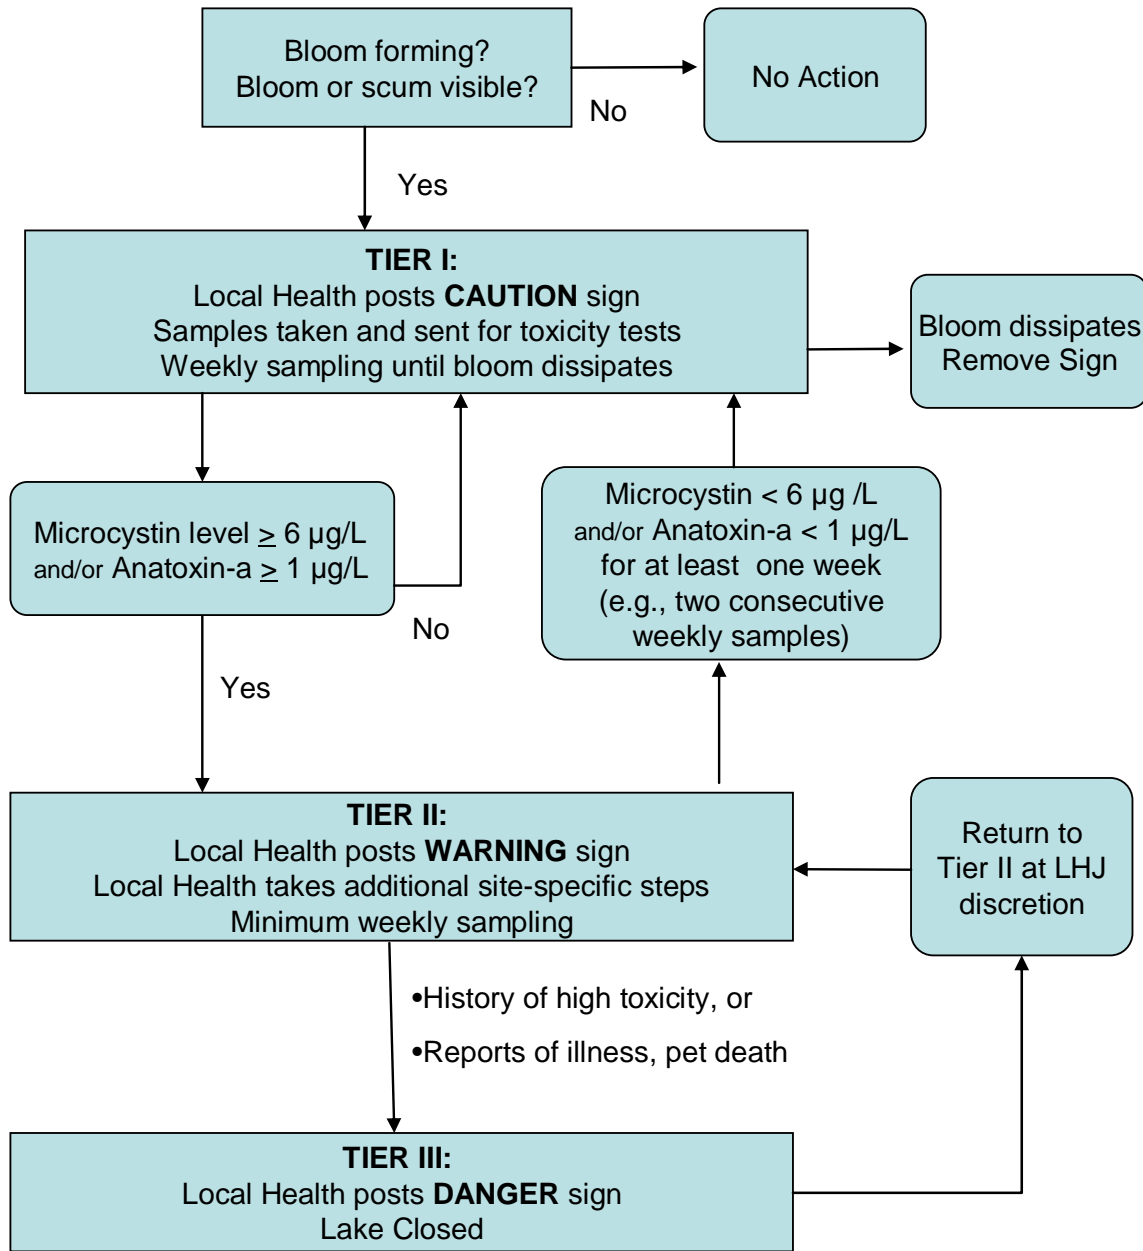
Bloom forming?
Bloom or scum visible?

No

No Action

Yes

**TIER I:**
Local Health posts **CAUTION** sign
Samples taken and sent for toxicity tests
Weekly sampling until bloom dissipates

Bloom dissipates
Remove Sign

Microcystin level $\geq$ 6 µg/L
and/or Anatoxin-a $\geq$ 1 µg/L

No

Microcystin < 6 µg /L
and/or Anatoxin-a < 1 µg/L
for at least one week
(e.g., two consecutive weekly samples)

Yes

**TIER II:**
Local Health posts **WARNING** sign
Local Health takes additional site-specific steps
Minimum weekly sampling

Return to Tier II at LHJ discretion

•History of high toxicity, or

•Reports of illness, pet death

**TIER III:**
Local Health posts **DANGER** sign
Lake Closed